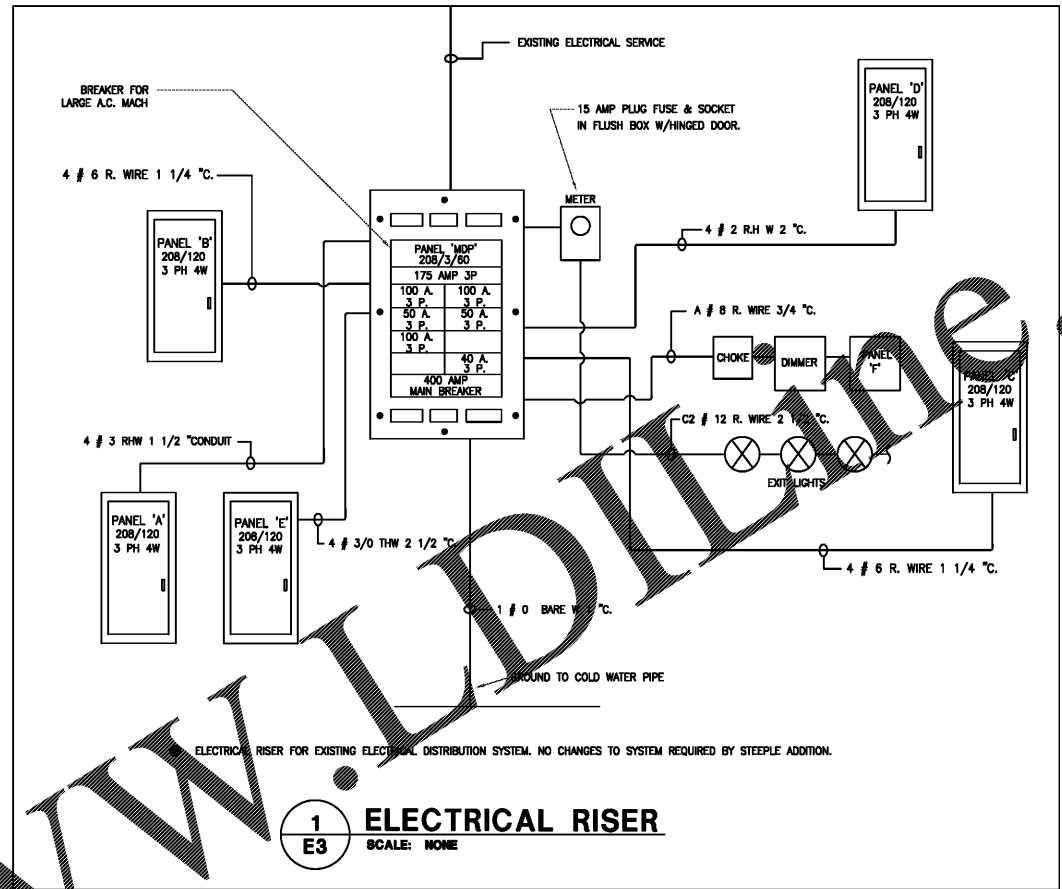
EXISTING ELECTRICAL SERVICE

BREAKER FOR LARGE A.C. MACH

15 AMP PLUG FUSE & SOCKET IN FLUSH BOX W/HINGED DOOR.

PANEL 'D' 208/120 3 PH 4W

4 # 6 R. WIRE 1 1/4 "C.

METER

4 # 2 R.H W 2 "C.

PANEL 'B' 208/120 3 PH 4W

| PANEL 'MDP' 208/3/60 | |
|---|---|
| 175 AMP 3P | |
| 100 A. 3 P. | 100 A. 3 P. |
| 50 A. 3 P. | 50 A. 3 P. |
| 100 A. 3 P. | |
| | 40 A. 3 P. |
| 400 AMP MAIN BREAKER | |

A # 8 R. WIRE 3/4 "C.

CHOKE

DIMMER

PANEL 'F'

PANEL 'C' 208/120 3 PH 4W

4 # 3 RHW 1 1/2 "CONDUIT

C2 # 12 R. WIRE 2 1/2 "C.

EXIT LIGHTS

PANEL 'A' 208/120 3 PH 4W

PANEL 'E' 208/120 3 PH 4W

4 # 3/0 THW 2 1/2 "C.

4 # 6 R. WIRE 1 1/4 "C.

1 # 0 BARE W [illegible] "C.

GROUND TO COLD WATER PIPE

ELECTRICAL RISER FOR EXISTING ELECTRICAL DISTRIBUTION SYSTEM. NO CHANGES TO SYSTEM REQUIRED BY STEEPLE ADDITION.

1
E3

ELECTRICAL RISER
SCALE: NONE

www.LDIline